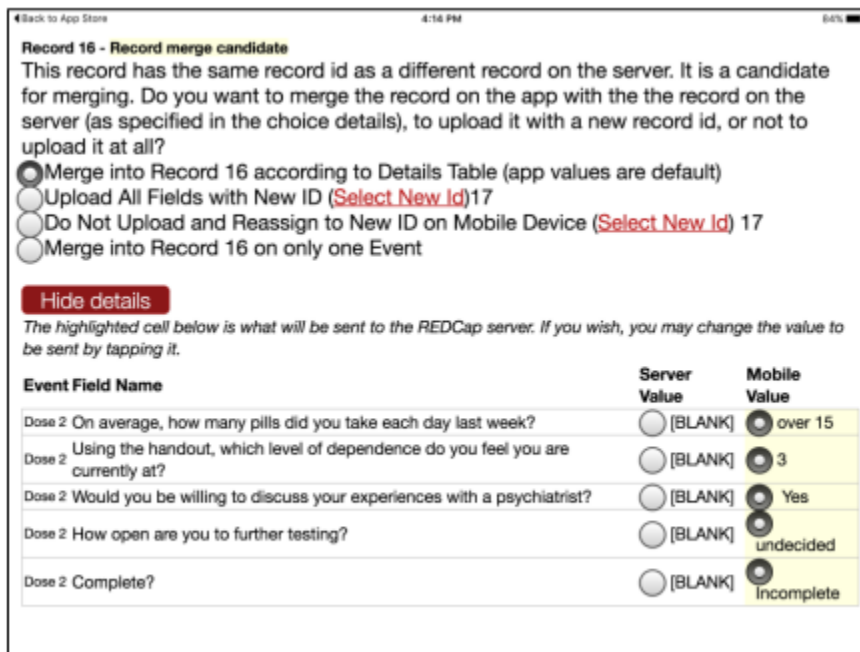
◂Back to App Store 4:16 PM 84%

Record 16 - Record merge candidate

This record has the same record id as a different record on the server. It is a candidate for merging. Do you want to merge the record on the app with the the record on the server (as specified in the choice details), to upload it with a new record id, or not to upload it at all?

Merge into Record 16 according to Details Table (app values are default)
Upload All Fields with New ID (Select New Id)17
Do Not Upload and Reassign to New ID on Mobile Device (Select New Id) 17
Merge into Record 16 on only one Event

Hide details

The highlighted cell below is what will be sent to the REDCap server. If you wish, you may change the value to be sent by tapping it.

| Event | Field Name | Server Value | Mobile Value |
|---|---|---|---|
| Dose 2 | On average, how many pills did you take each day last week? | [BLANK] | over 15 |
| Dose 2 | Using the handout, which level of dependence do you feel you are currently at? | [BLANK] | 3 |
| Dose 2 | Would you be willing to discuss your experiences with a psychiatrist? | [BLANK] | Yes |
| Dose 2 | How open are you to further testing? | [BLANK] | undecided |
| Dose 2 | Complete? | [BLANK] | Incomplete |